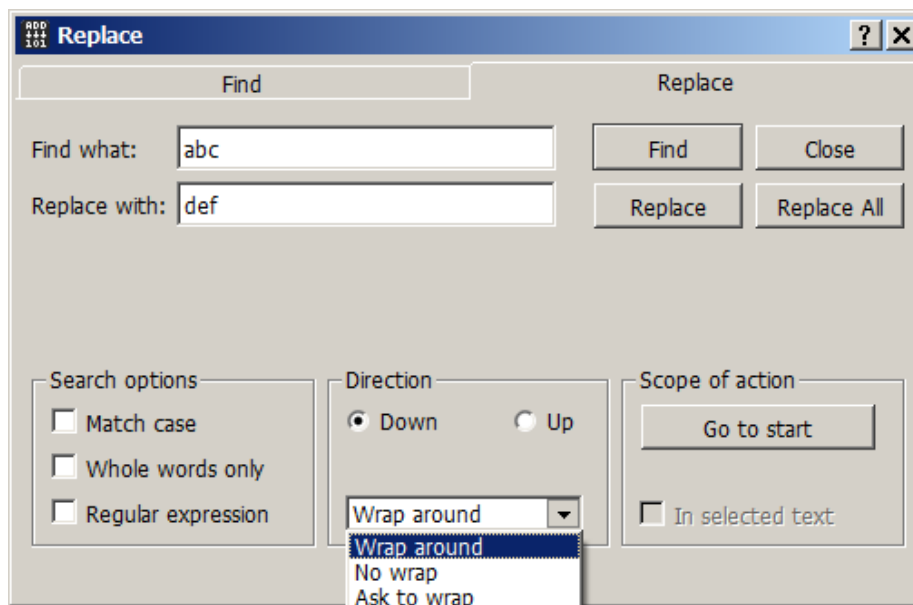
Replace

? X

Find

Replace

Find what: abc

Replace with: def

Find

Close

Replace

Replace All

Search options

Match case

Whole words only

Regular expression

Direction

Down

Up

Wrap around

Wrap around

No wrap

Ask to wrap

Scope of action

Go to start

In selected text